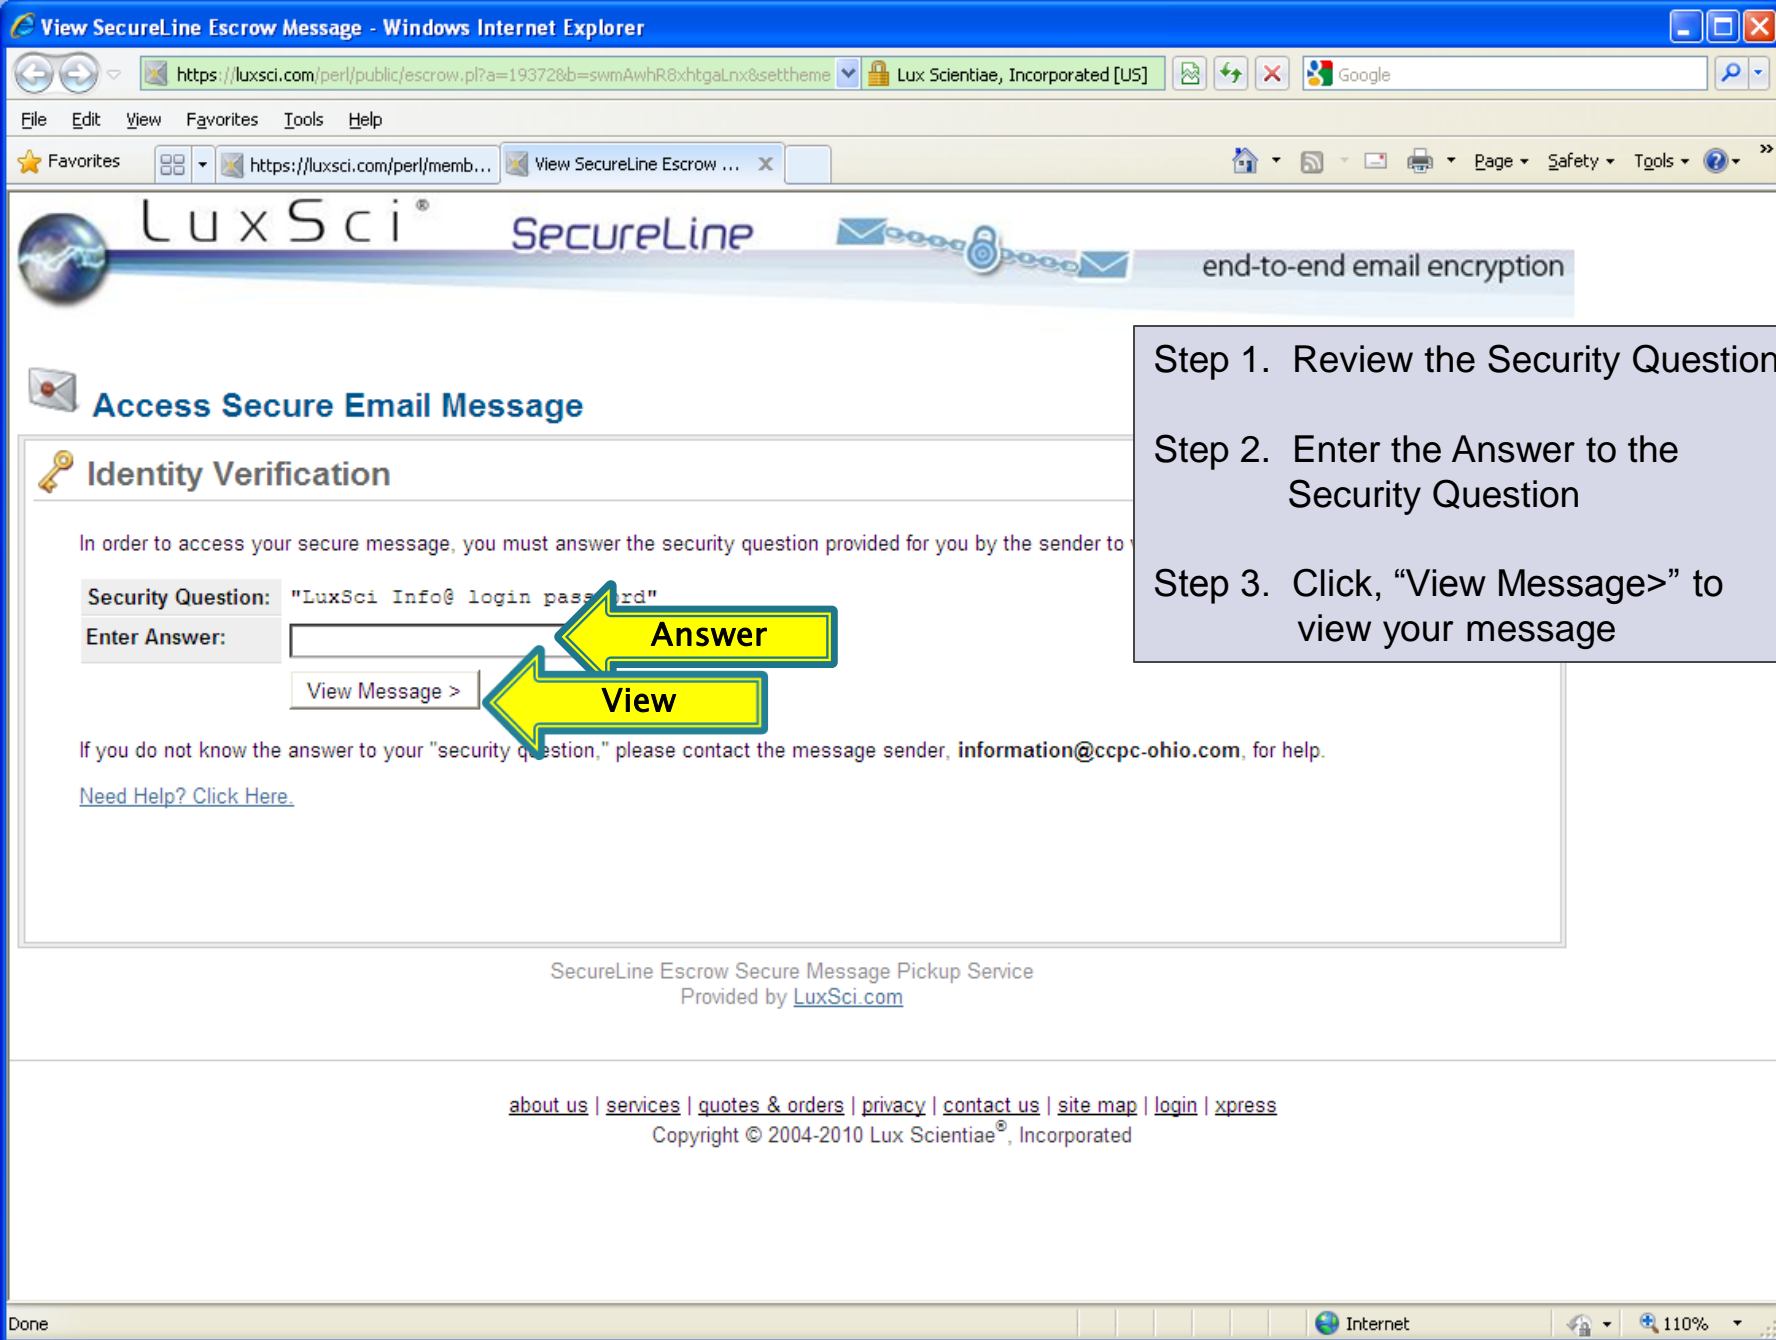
View SecureLine Escrow Message - Windows Internet Explorer

https://luxsci.com/perl/public/escrow.pl?a=19372&b=swmAwhR8xhtgaLnx&settheme

Lux Scientiae, Incorporated [US]

Google

File Edit View Favorites Tools Help

Favorites

https://luxsci.com/perl/memb...

View SecureLine Escrow ...

Page Safety Tools

LuxSci®

SecureLine

end-to-end email encryption

Step 1. Review the Security Question

Step 2. Enter the Answer to the Security Question

Step 3. Click, “View Message>” to view your message

Access Secure Email Message

Identity Verification

In order to access your secure message, you must answer the security question provided for you by the sender to

| Security Question: | "LuxSci Info@ login pas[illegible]rd" |
|---|---|
| Enter Answer: | |

Answer

View Message >

View

If you do not know the answer to your "security q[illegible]estion," please contact the message sender, **information@ccpc-ohio.com**, for help.

Need Help? Click Here.

SecureLine Escrow Secure Message Pickup Service
Provided by LuxSci.com

about us | services | quotes & orders | privacy | contact us | site map | login | xpress
Copyright © 2004-2010 Lux Scientiae®, Incorporated

Done

Internet

110%